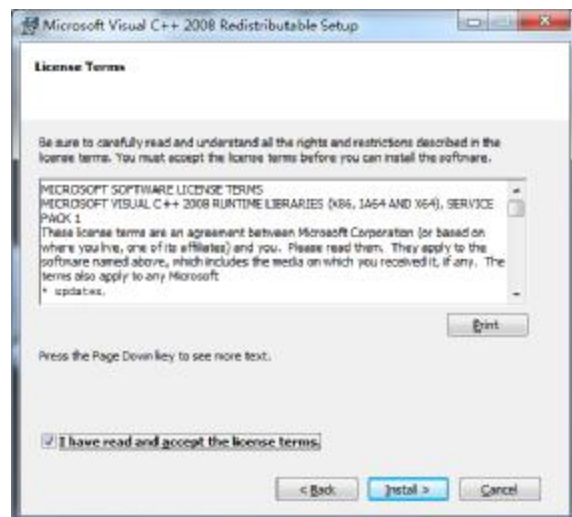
Microsoft Visual C++ 2008 Redistributable Setup

License Terms

Be sure to carefully read and understand all the rights and restrictions described in the license terms. You must accept the license terms before you can install the software.

MICROSOFT SOFTWARE LICENSE TERMS
MICROSOFT VISUAL C++ 2008 RUNTIME LIBRARIES (X86, IA64 AND X64), SERVICE PACK 1
These license terms are an agreement between Microsoft Corporation (or based on where you live, one of its affiliates) and you. Please read them. They apply to the software named above, which includes the media on which you received it, if any. The terms also apply to any Microsoft
* updates,

Print

Press the Page Down key to see more text.

I have read and accept the license terms.

< Back

Install >

Cancel